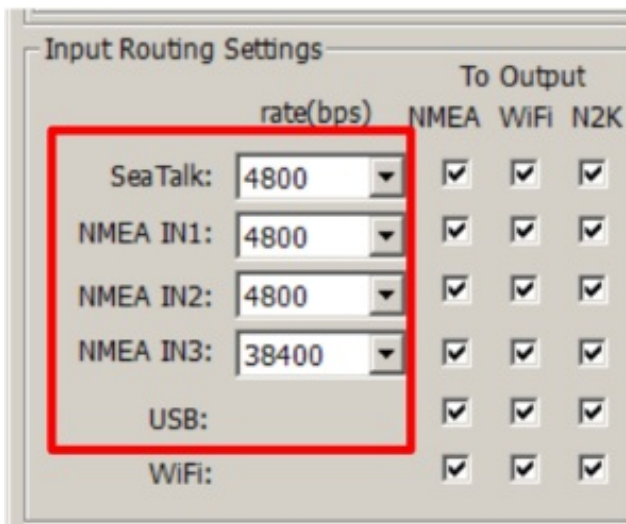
Input Routing Settings

To Output

| | rate(bps) | NMEA | WiFi | N2K |
|---|---|---|---|---|
| SeaTalk: | 4800 | ☑ | ☑ | ☑ |
| NMEA IN1: | 4800 | ☑ | ☑ | ☑ |
| NMEA IN2: | 4800 | ☑ | ☑ | ☑ |
| NMEA IN3: | 38400 | ☑ | ☑ | ☑ |
| USB: | | ☑ | ☑ | ☑ |
| WiFi: | | ☑ | ☑ | ☑ |